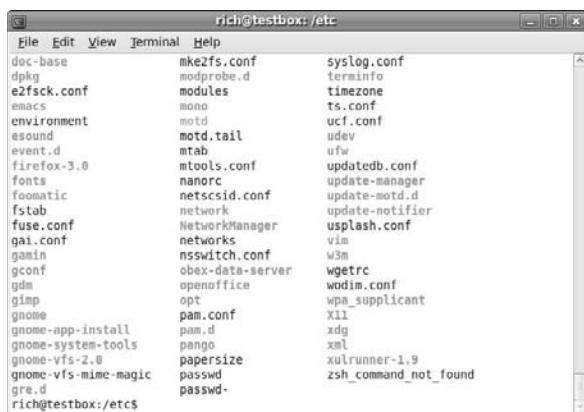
rich@testbox: /etc

File Edit View Terminal Help

doc-base
dpkg
e2fsck.conf
emacs
environment
esound
event.d
firefox-3.0
fonts
foomatic
fstab
fuse.conf
gai.conf
gamin
gconf
gdm
gimp
gnome
gnome-app-install
gnome-system-tools
gnome-vfs-2.0
gnome-vfs-mime-magic
gre.d

mke2fs.conf
modprobe.d
modules
mono
motd
motd.tail
mtab
mtools.conf
nanorc
netscsid.conf
network
NetworkManager
networks
nsswitch.conf
obex-data-server
openoffice
opt
pam.conf
pam.d
pango
papersize
passwd
passwd-

syslog.conf
terminfo
timezone
ts.conf
ucf.conf
udev
ufw
updatedb.conf
update-manager
update-motd.d
update-notifier
usplash.conf
vim
w3m
wgetrc
wodim.conf
wpa_supplicant
X11
xdg
xml
xulrunner-1.9
zsh_command_not_found

rich@testbox:/etc$